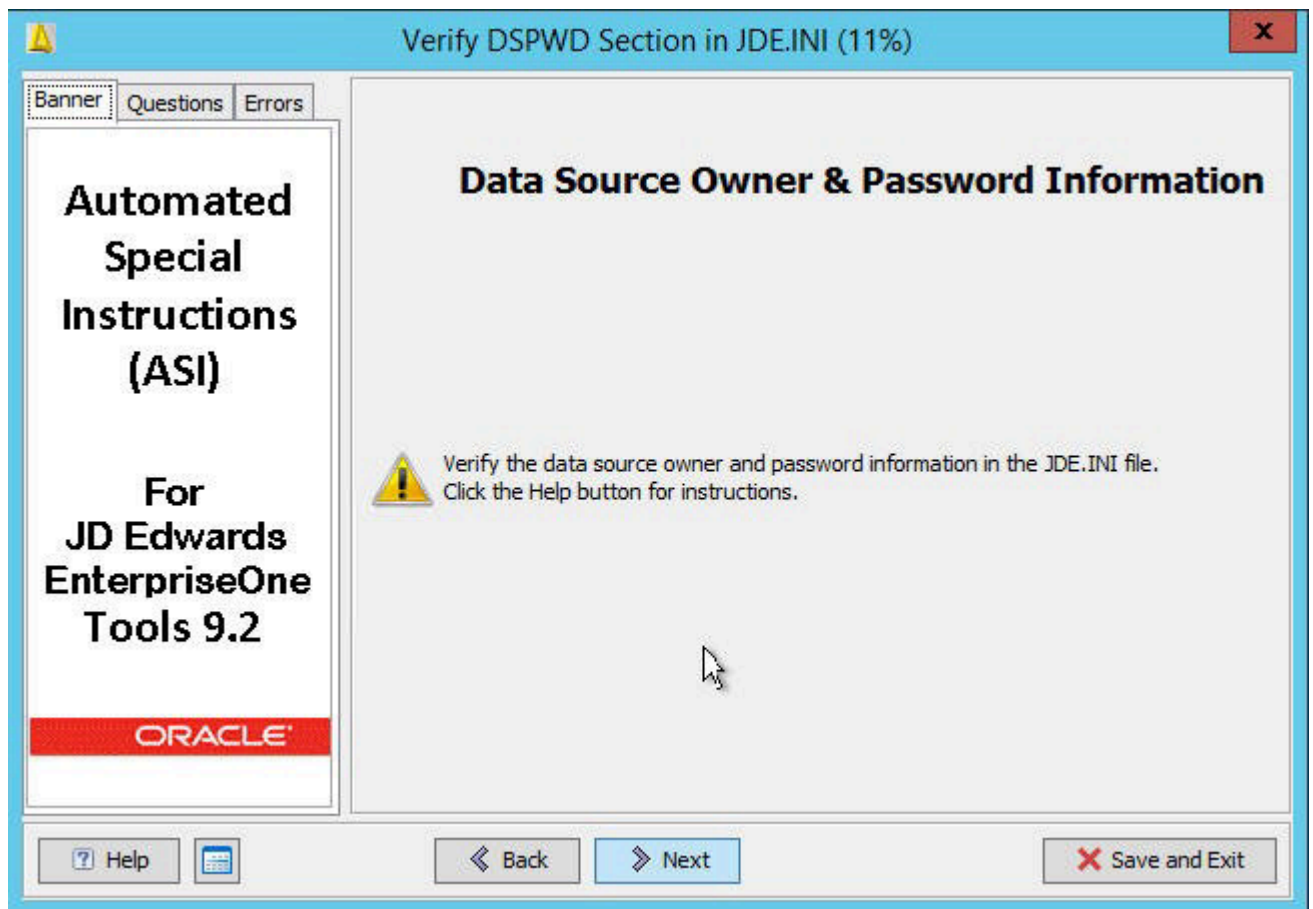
Verify DSPWD Section in JDE.INI (11%)

x

Banner | Questions | Errors

Automated Special Instructions (ASI)

For JD Edwards EnterpriseOne Tools 9.2

ORACLE

Data Source Owner & Password Information

Verify the data source owner and password information in the JDE.INI file.
Click the Help button for instructions.

Help

Back

Next

Save and Exit